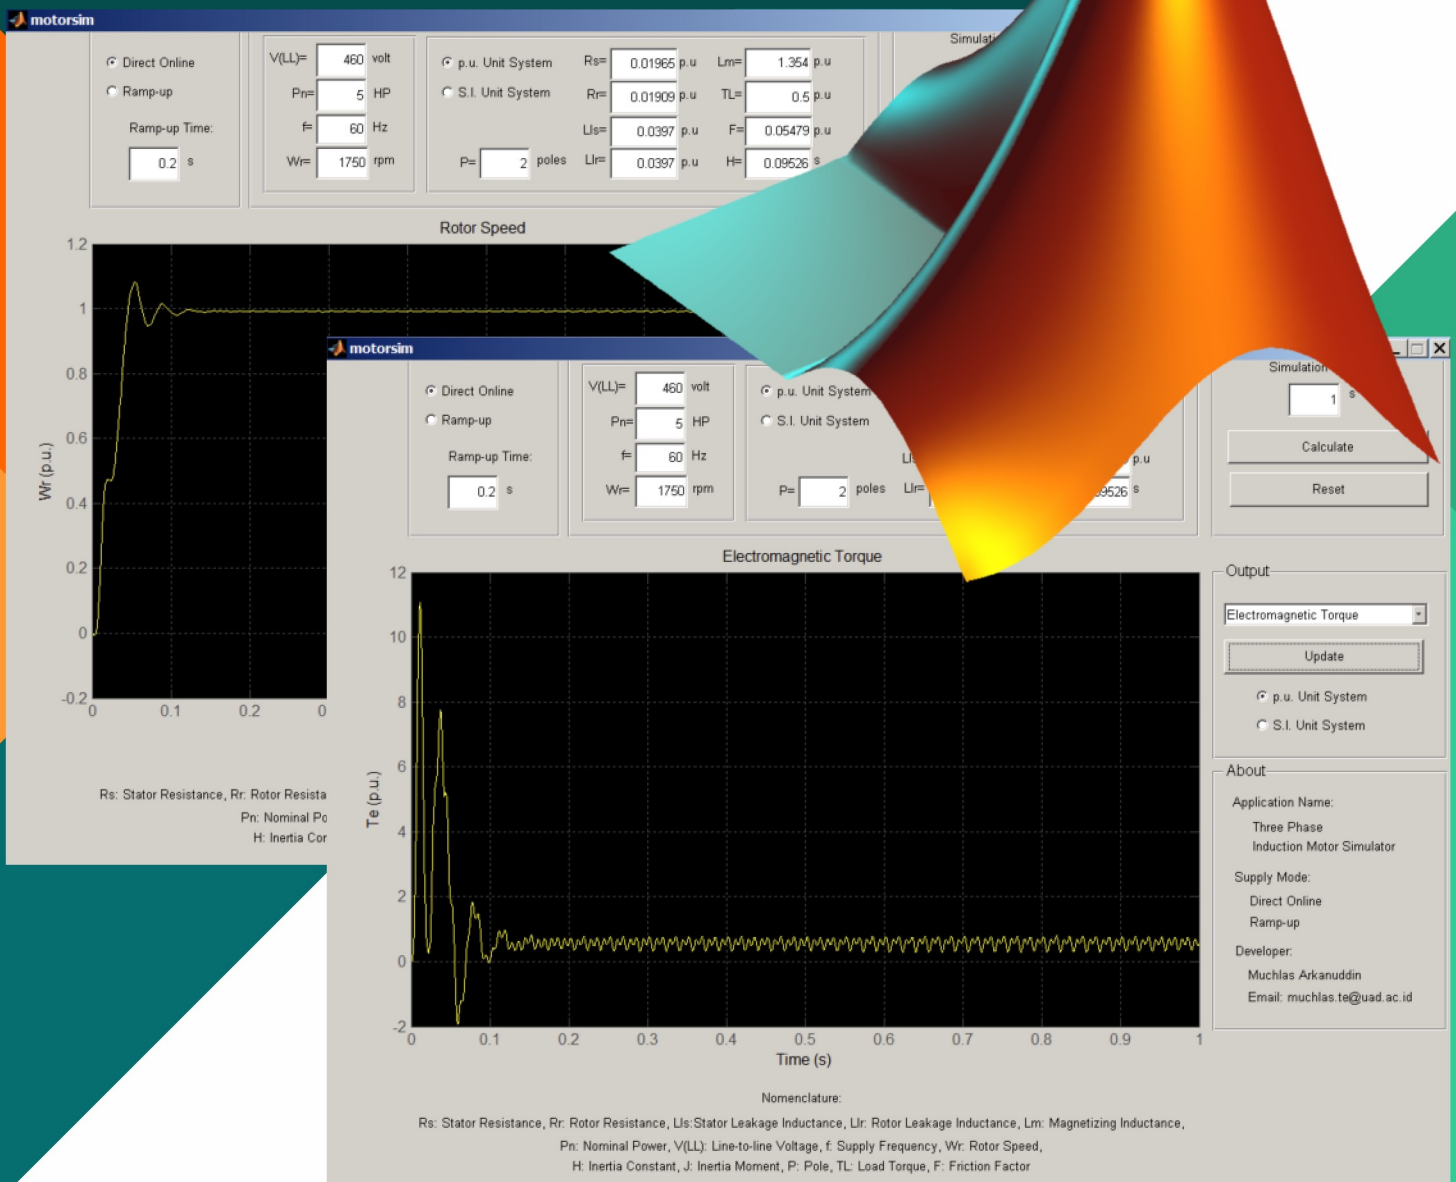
motorsim

Direct Online
Ramp-up
Ramp-up Time:
0.2 s

V(LL)= 460 volt
Pn= 5 HP
f= 60 Hz
Wr= 1750 rpm

p.u. Unit System
S.I. Unit System
P= 2 poles

Rs= 0.01965 p.u
Rr= 0.01909 p.u
Lls= 0.0397 p.u
Llr= 0.0397 p.u

Lm= 1.354 p.u
TL= 0.5 p.u
F= 0.05479 p.u
H= 0.09526 s

Simulati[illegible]

Rotor Speed

1.2
1
0.8
0.6
0.4
0.2
0
-0.2
Wr (p.u.)
0
0.1
0.2
0

Rs: Stator Resistance, Rr: Rotor Resista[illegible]
Pn: Nominal Po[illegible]
H: Inertia Cor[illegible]

motorsim

Direct Online
Ramp-up
Ramp-up Time:
0.2 s

V(LL)= 460 volt
Pn= 5 HP
f= 60 Hz
Wr= 1750 rpm

p.u. Unit System
S.I. Unit System
P= 2 poles
Ll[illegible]
Llr=
p.u
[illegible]9526 s

Simulation
1 s
Calculate
Reset

Electromagnetic Torque

12
10
8
6
4
2
0
-2
Te (p.u.)
0
0.1
0.2
0.3
0.4
0.5
0.6
0.7
0.8
0.9
1
Time (s)

Output
Electromagnetic Torque
Update
p.u. Unit System
S.I. Unit System

About
Application Name:
Three Phase
Induction Motor Simulator
Supply Mode:
Direct Online
Ramp-up
Developer:
Muchlas Arkanuddin
Email: muchlas.te@uad.ac.id

Nomenclature:
Rs: Stator Resistance, Rr: Rotor Resistance, Lls:Stator Leakage Inductance, Llr: Rotor Leakage Inductance, Lm: Magnetizing Inductance,
Pn: Nominal Power, V(LL): Line-to-line Voltage, f: Supply Frequency, Wr: Rotor Speed,
H: Inertia Constant, J: Inertia Moment, P: Pole, TL: Load Torque, F: Friction Factor